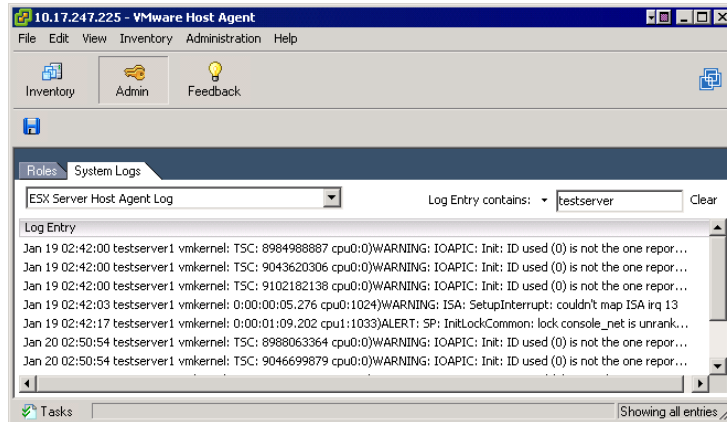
10.17.247.225 - VMware Host Agent

File Edit View Inventory Administration Help

Inventory Admin Feedback

Roles System Logs

ESX Server Host Agent Log

Log Entry contains: testserver Clear

| Log Entry |
|---|
| Jan 19 02:42:00 testserver1 vmkernel: TSC: 8984988887 cpu0:0)WARNING: IOAPIC: Init: ID used (0) is not the one repor... |
| Jan 19 02:42:00 testserver1 vmkernel: TSC: 9043620306 cpu0:0)WARNING: IOAPIC: Init: ID used (0) is not the one repor... |
| Jan 19 02:42:00 testserver1 vmkernel: TSC: 9102182138 cpu0:0)WARNING: IOAPIC: Init: ID used (0) is not the one repor... |
| Jan 19 02:42:03 testserver1 vmkernel: 0:00:00:05.276 cpu0:1024)WARNING: ISA: SetupInterrupt: couldn't map ISA irq 13 |
| Jan 19 02:42:17 testserver1 vmkernel: 0:00:01:09.202 cpu1:1033)ALERT: SP: InitLockCommon: lock console_net is unrank... |
| Jan 20 02:50:54 testserver1 vmkernel: TSC: 8988063364 cpu0:0)WARNING: IOAPIC: Init: ID used (0) is not the one repor... |
| Jan 20 02:50:54 testserver1 vmkernel: TSC: 9046699879 cpu0:0)WARNING: IOAPIC: Init: ID used (0) is not the one repor... |

Tasks

Showing all entries